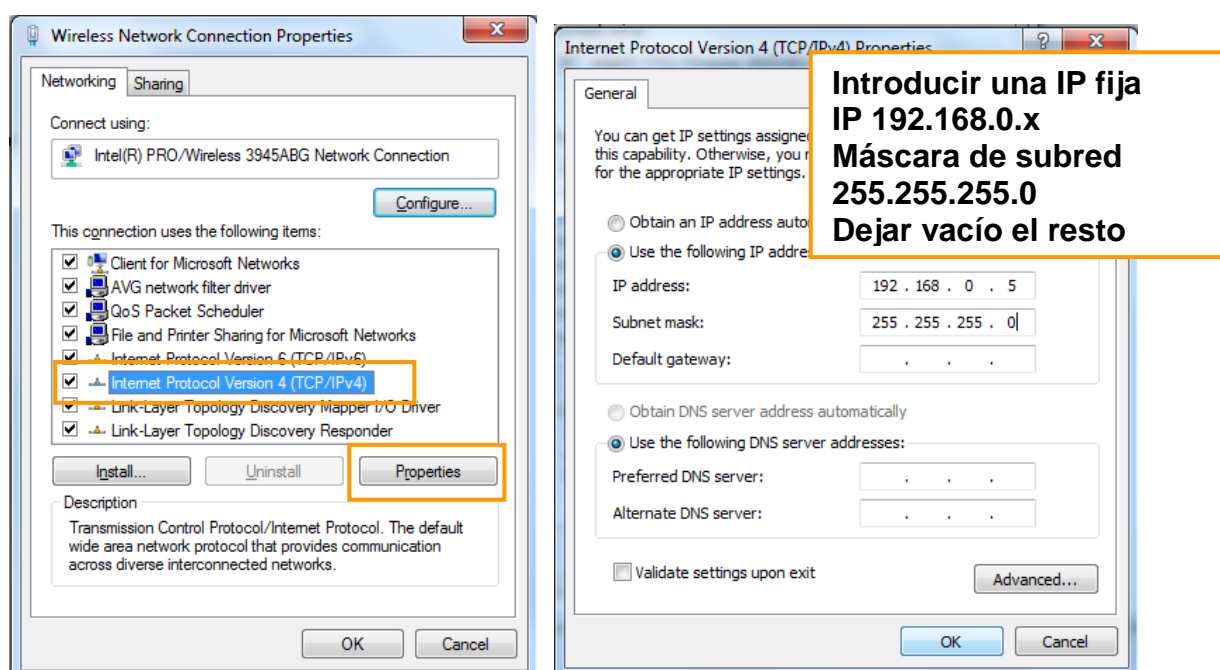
Wireless Network Connection Properties

Networking | Sharing

Connect using:

Intel(R) PRO/Wireless 3945ABG Network Connection

Configure...

This connection uses the following items:

Client for Microsoft Networks
AVG network filter driver
QoS Packet Scheduler
File and Printer Sharing for Microsoft Networks
Internet Protocol Version 6 (TCP/IPv6)
Internet Protocol Version 4 (TCP/IPv4)
Link-Layer Topology Discovery Mapper I/O Driver
Link-Layer Topology Discovery Responder

Install... | Uninstall | Properties

Description
Transmission Control Protocol/Internet Protocol. The default wide area network protocol that provides communication across diverse interconnected networks.

OK | Cancel

Internet Protocol Version 4 (TCP/IPv4) Properties

General

You can get IP settings assigne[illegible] this capability. Otherwise, you r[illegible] for the appropriate IP settings.

Obtain an IP address auto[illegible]
Use the following IP addres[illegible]

IP address: 192 . 168 . 0 . 5
Subnet mask: 255 . 255 . 255 . 0
Default gateway: . . .

Obtain DNS server address automatically
Use the following DNS server addresses:

Preferred DNS server: . . .
Alternate DNS server: . . .

Validate settings upon exit

Advanced...

OK | Cancel

Introducir una IP fija
IP 192.168.0.x
Máscara de subred
255.255.255.0
Dejar vacío el resto